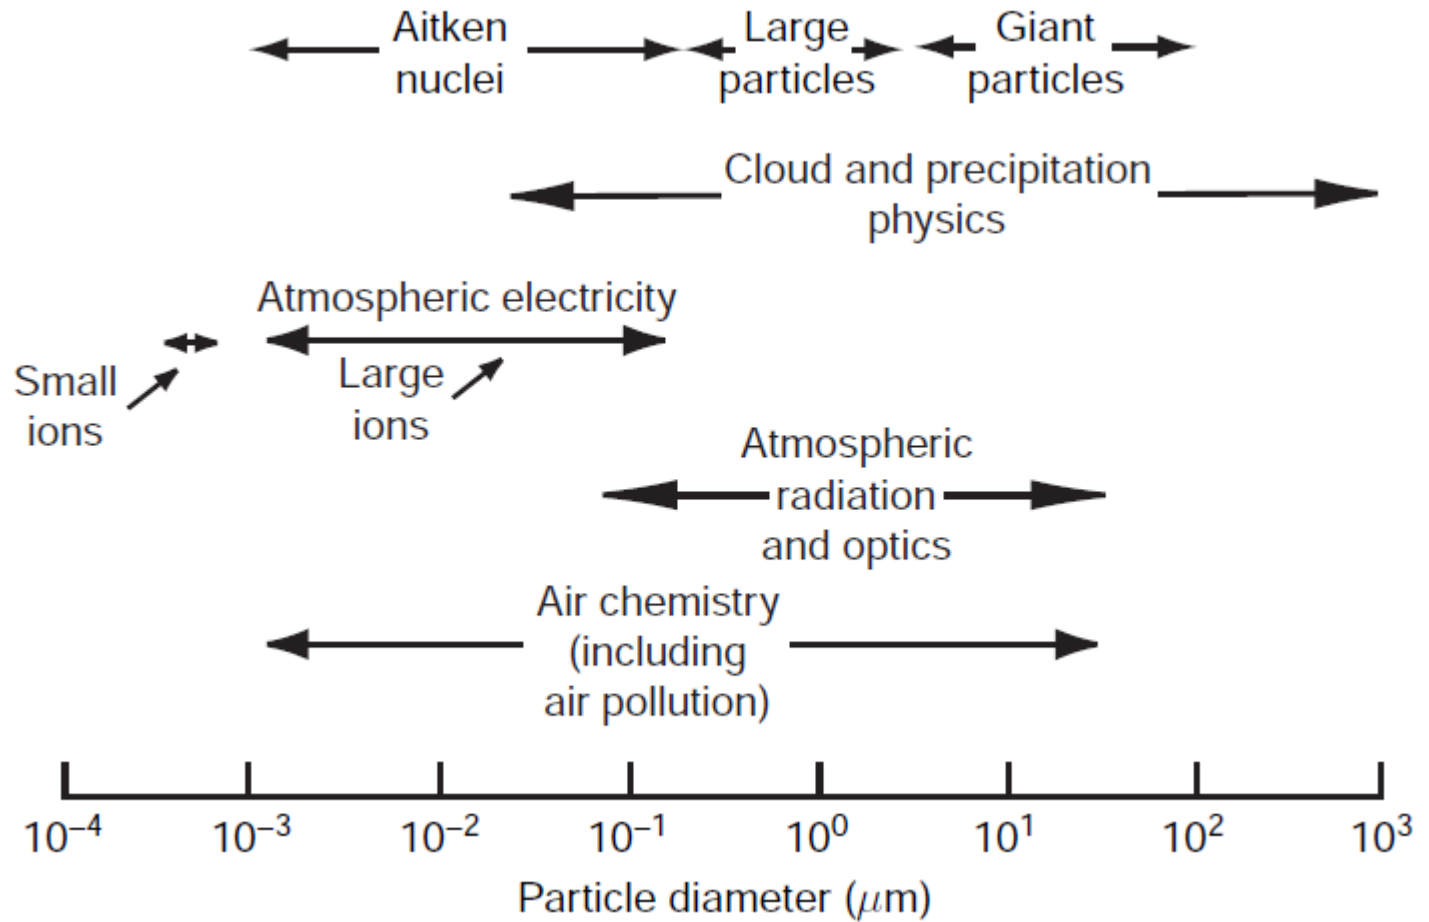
Aitken nuclei

Large particles

Giant particles

Cloud and precipitation physics

Atmospheric electricity

Small ions

Large ions

Atmospheric radiation and optics

Air chemistry (including air pollution)

$10^{-4}$ $10^{-3}$ $10^{-2}$ $10^{-1}$ $10^{0}$ $10^{1}$ $10^{2}$ $10^{3}$

Particle diameter ($\mu$m)